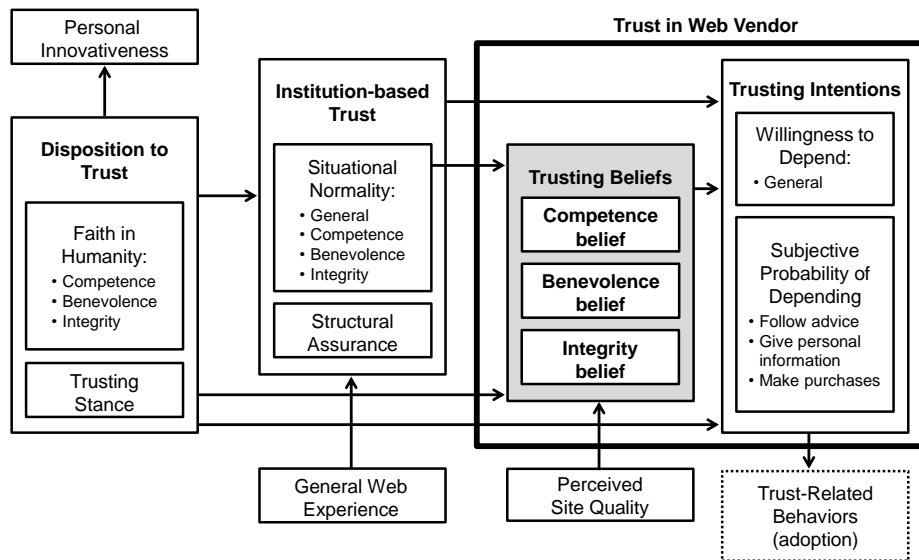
Personal Innovativeness

Trust in Web Vendor

Disposition to Trust

Faith in Humanity:
• Competence
• Benevolence
• Integrity

Trusting Stance

Institution-based Trust

Situational Normality:
• General
• Competence
• Benevolence
• Integrity

Structural Assurance

Trusting Beliefs

Competence belief

Benevolence belief

Integrity belief

Trusting Intentions

Willingness to Depend:
• General

Subjective Probability of Depending
• Follow advice
• Give personal information
• Make purchases

General Web Experience

Perceived Site Quality

Trust-Related Behaviors (adoption)